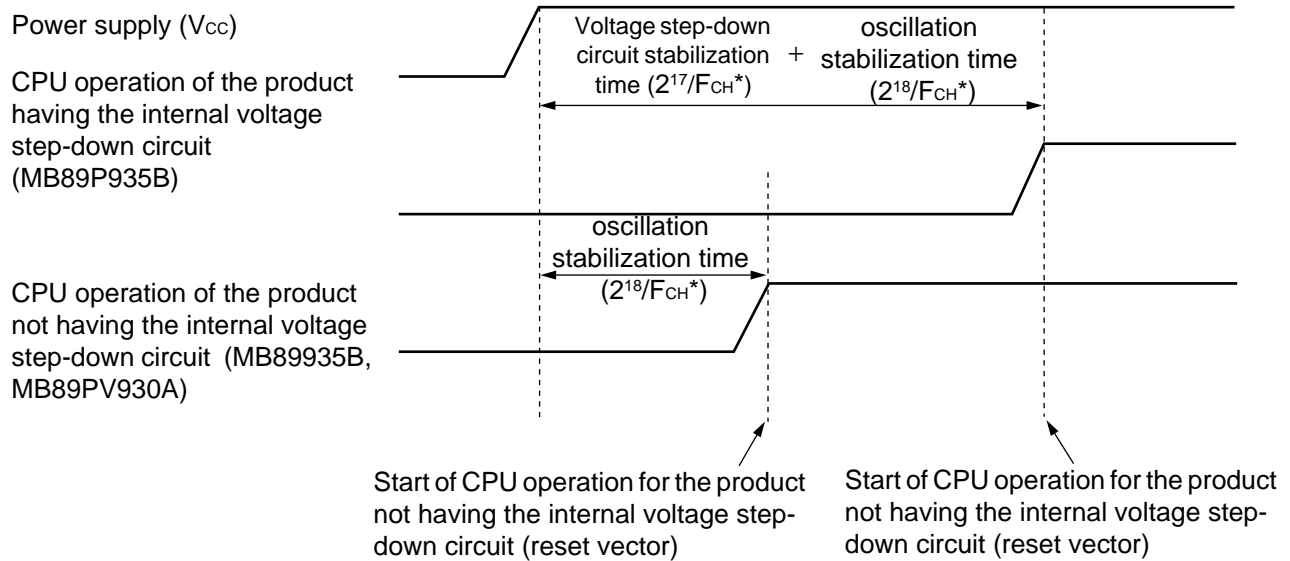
Power supply ($V_{CC}$)

CPU operation of the product having the internal voltage step-down circuit (MB89P935B)

Voltage step-down circuit stabilization time ($2^{17}/F_{CH}$*) + oscillation stabilization time ($2^{18}/F_{CH}$*)

oscillation stabilization time ($2^{18}/F_{CH}$*)

CPU operation of the product not having the internal voltage step-down circuit (MB89935B, MB89PV930A)

Start of CPU operation for the product not having the internal voltage step-down circuit (reset vector)

Start of CPU operation for the product not having the internal voltage step-down circuit (reset vector)